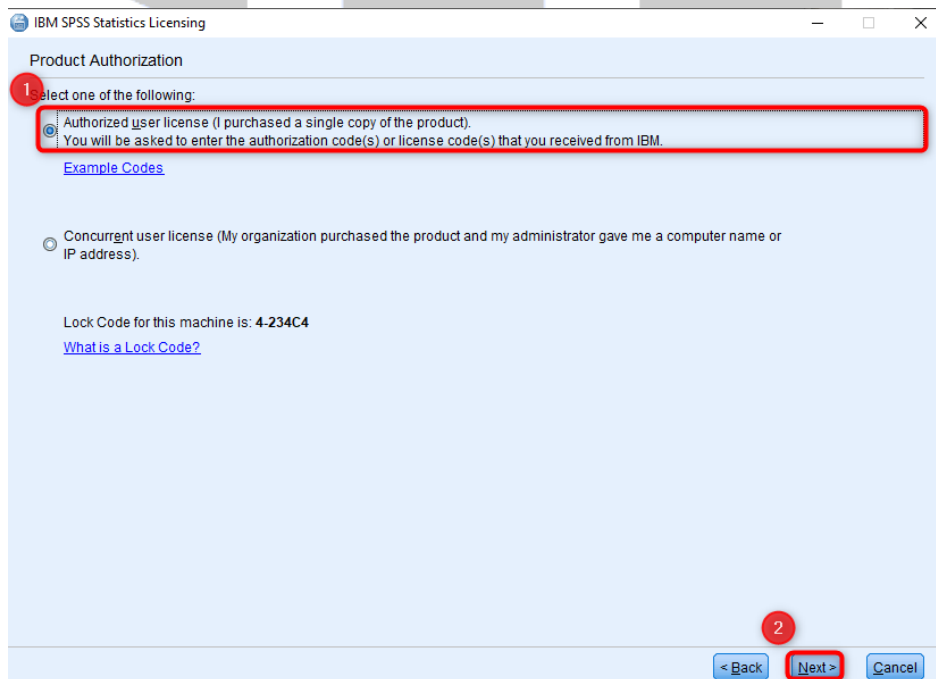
IBM SPSS Statistics Licensing

Product Authorization

1

Select one of the following:

Authorized user license (I purchased a single copy of the product).
You will be asked to enter the authorization code(s) or license code(s) that you received from IBM.

Example Codes

Concurrent user license (My organization purchased the product and my administrator gave me a computer name or IP address).

Lock Code for this machine is: **4-234C4**

What is a Lock Code?

2

< Back Next > Cancel